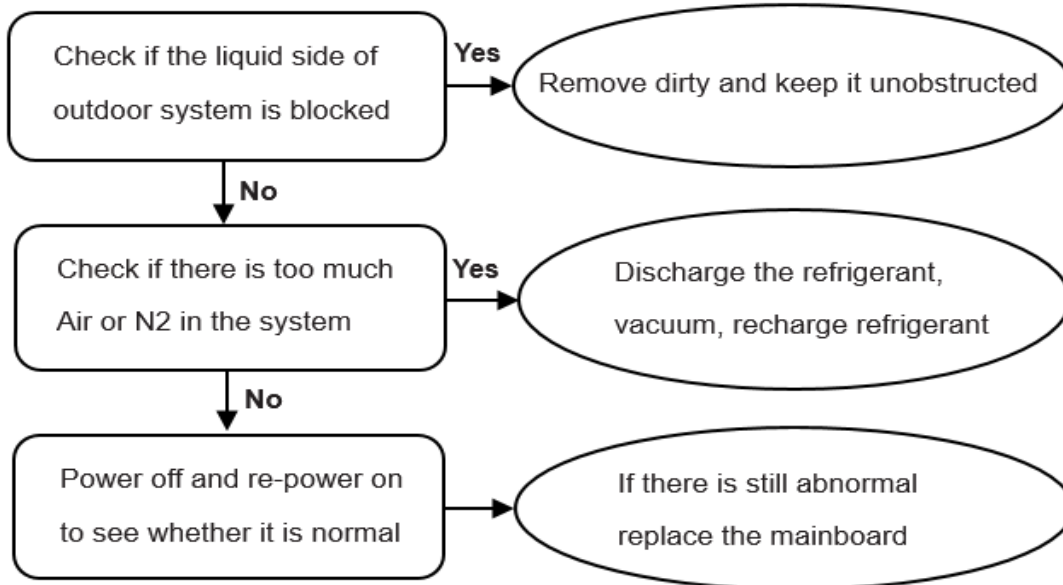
Check if the liquid side of outdoor system is blocked

Yes

Remove dirty and keep it unobstructed

No

Check if there is too much Air or N2 in the system

Yes

Discharge the refrigerant, vacuum, recharge refrigerant

No

Power off and re-power on to see whether it is normal

If there is still abnormal replace the mainboard